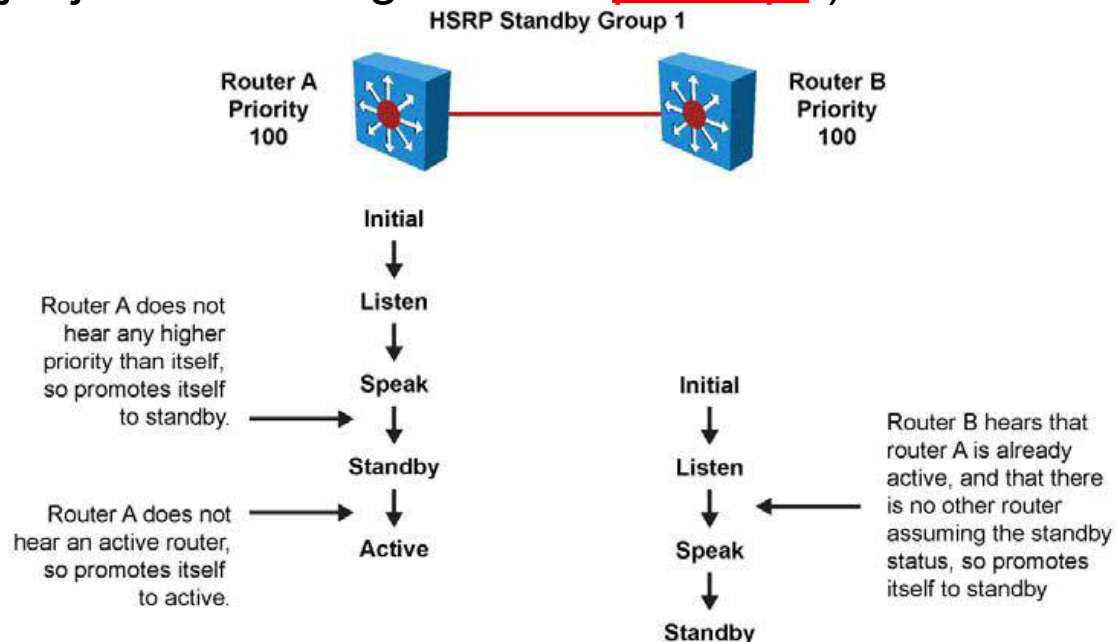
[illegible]

HSRP Standby Group 1

Router A
Priority
100

Router B
Priority
100

Initial

Listen

Router A does not hear any higher priority than itself, so promotes itself to standby.

Speak

Standby

Router A does not hear an active router, so promotes itself to active.

Active

Initial

Listen

Speak

Standby

Router B hears that router A is already active, and that there is no other router assuming the standby status, so promotes itself to standby